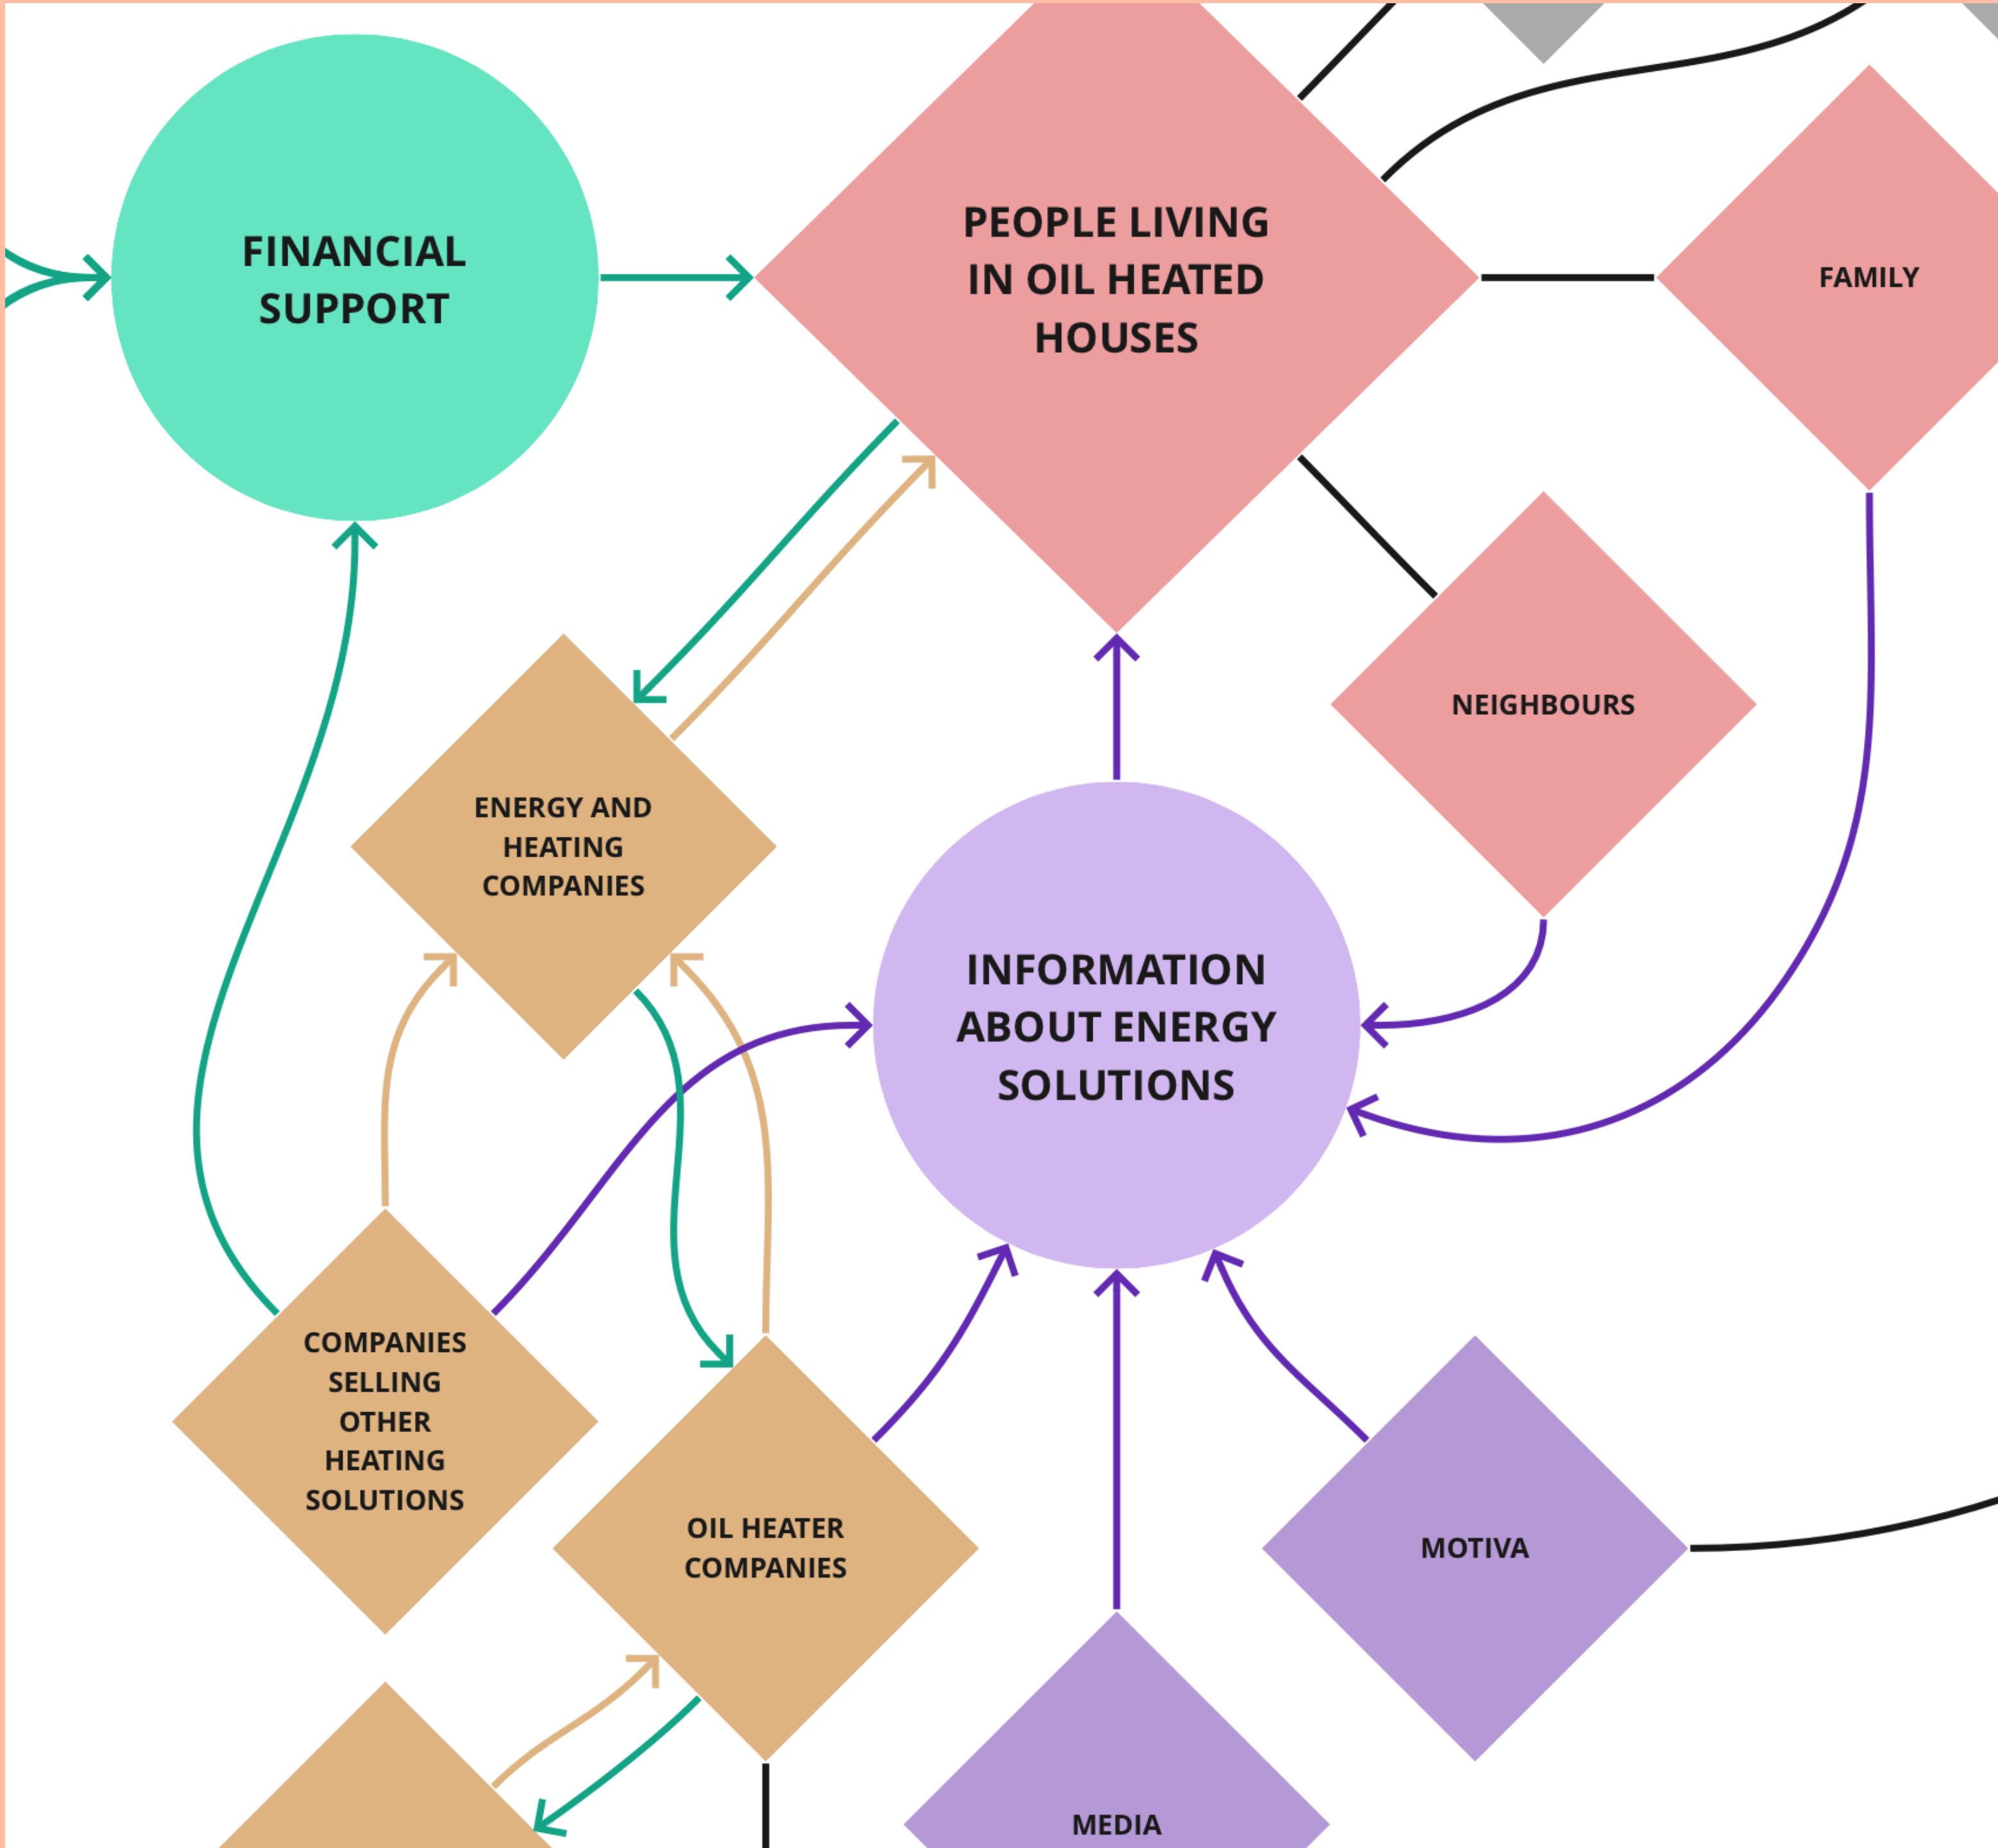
FINANCIAL SUPPORT

PEOPLE LIVING IN OIL HEATED HOUSES

FAMILY

NEIGHBOURS

ENERGY AND HEATING COMPANIES

INFORMATION ABOUT ENERGY SOLUTIONS

COMPANIES SELLING OTHER HEATING SOLUTIONS

OIL HEATER COMPANIES

MOTIVA

MEDIA